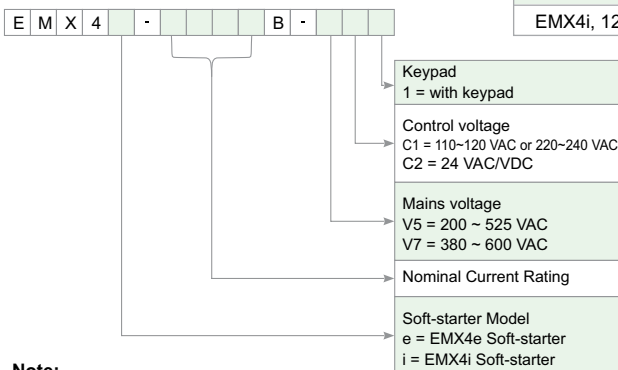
E M X 4 [ ] - [ ] [ ] [ ] [ ] B - [ ] [ ] [ ]

EMX4i, 12

Keypad
1 = with keypad

Control voltage
C1 = 110~120 VAC or 220~240 VAC
C2 = 24 VAC/VDC

Mains voltage
V5 = 200 ~ 525 VAC
V7 = 380 ~ 600 VAC

Nominal Current Rating

Soft-starter Model
e = EMX4e Soft-starter
i = EMX4i Soft-starter

Note: